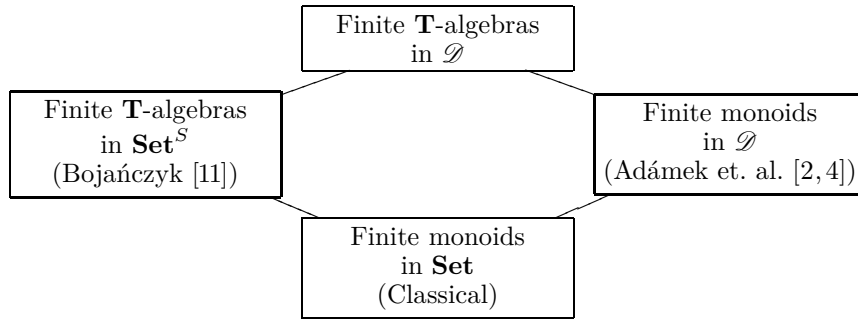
Finite $\mathbf{T}$-algebras in $\mathscr{D}$

Finite $\mathbf{T}$-algebras in $\mathbf{Set}^S$ (Bojańczyk [11])

Finite monoids in $\mathscr{D}$ (Adámek et. al. [2, 4])

Finite monoids in $\mathbf{Set}$ (Classical)